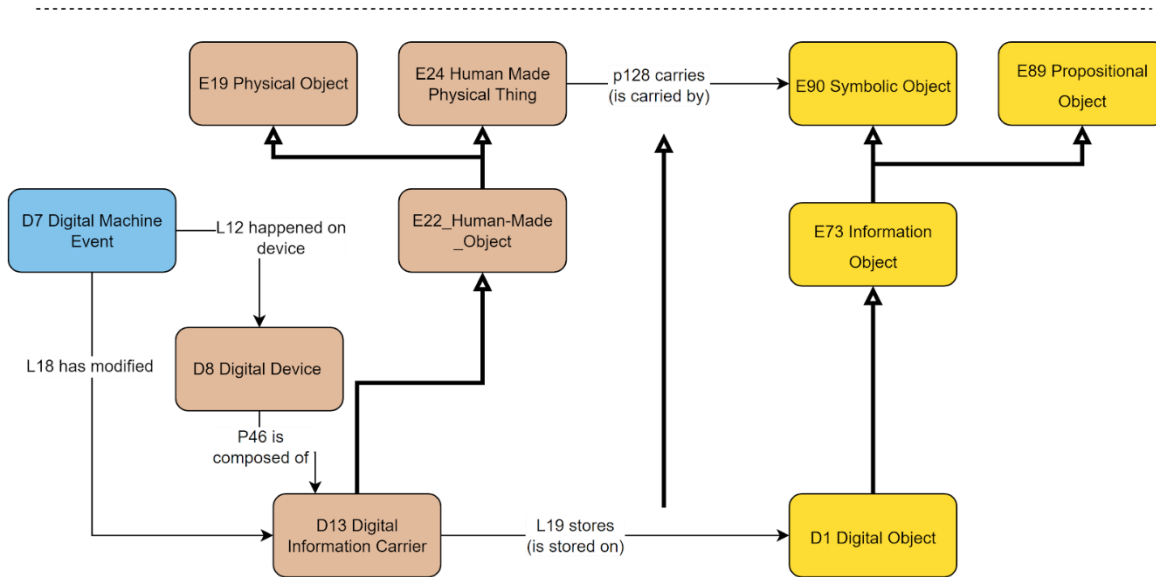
E19 Physical Object

E24 Human Made Physical Thing

p128 carries (is carried by)

E90 Symbolic Object

E89 Propositional Object

D7 Digital Machine Event

L12 happened on device

E22_Human-Made _Object

E73 Information Object

L18 has modified

D8 Digital Device

P46 is composed of

D13 Digital Information Carrier

L19 stores (is stored on)

D1 Digital Object